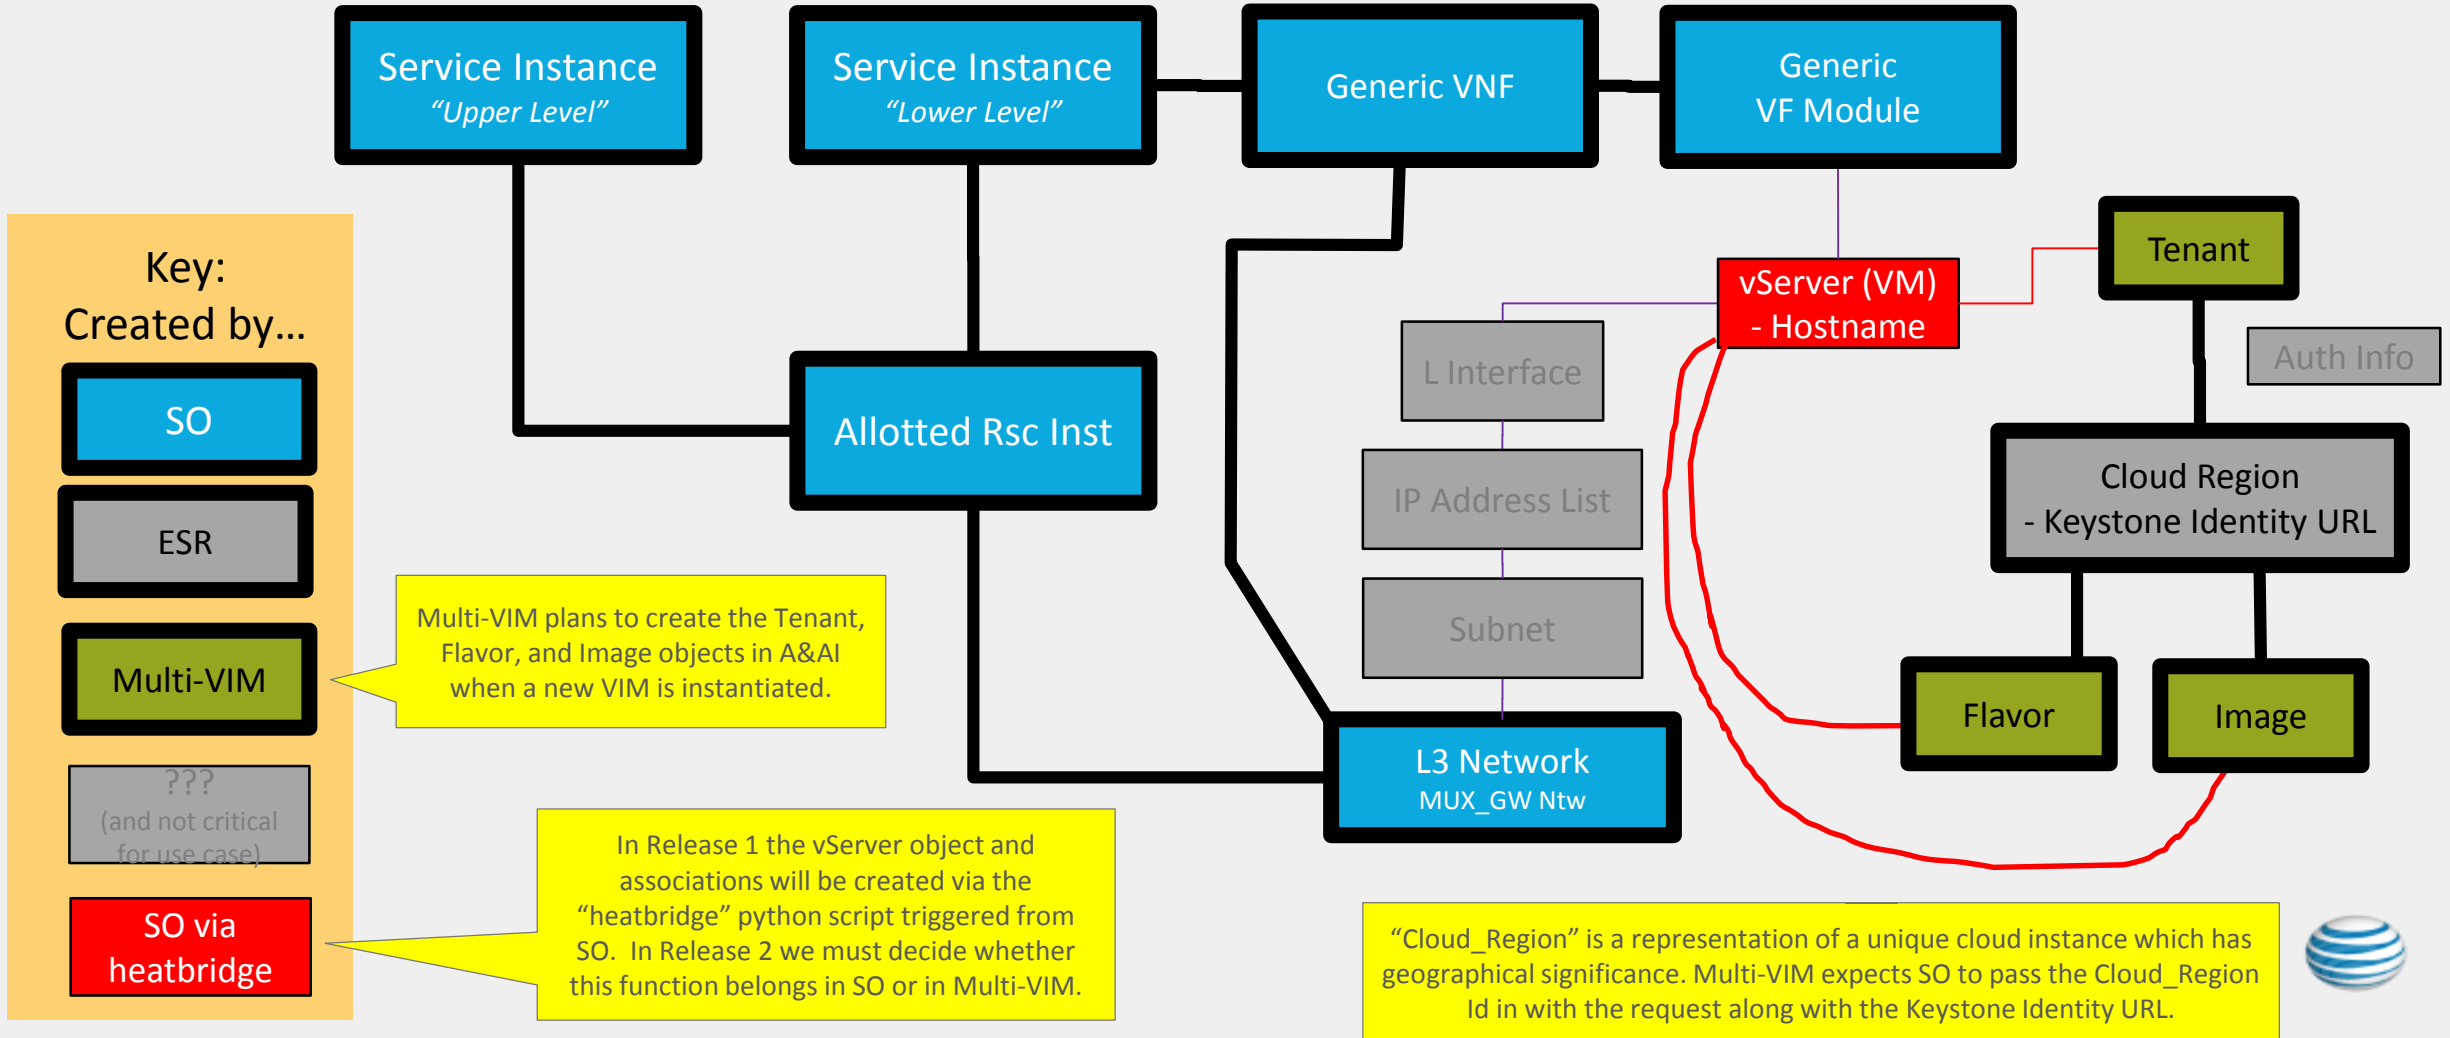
Service Instance
"Upper Level"

Service Instance
"Lower Level"

Generic VNF

Generic VF Module

Key:
Created by...

SO

ESR

Multi-VIM

???
(and not critical for use case)

SO via heatbridge

vServer (VM) - Hostname

Tenant

Auth Info

L Interface

IP Address List

Subnet

Allotted Rsc Inst

Cloud Region
- Keystone Identity URL

Flavor

Image

L3 Network
MUX_GW Ntw

Multi-VIM plans to create the Tenant, Flavor, and Image objects in A&AI when a new VIM is instantiated.

In Release 1 the vServer object and associations will be created via the "heatbridge" python script triggered from SO. In Release 2 we must decide whether this function belongs in SO or in Multi-VIM.

"Cloud_Region" is a representation of a unique cloud instance which has geographical significance. Multi-VIM expects SO to pass the Cloud_Region Id in with the request along with the Keystone Identity URL.